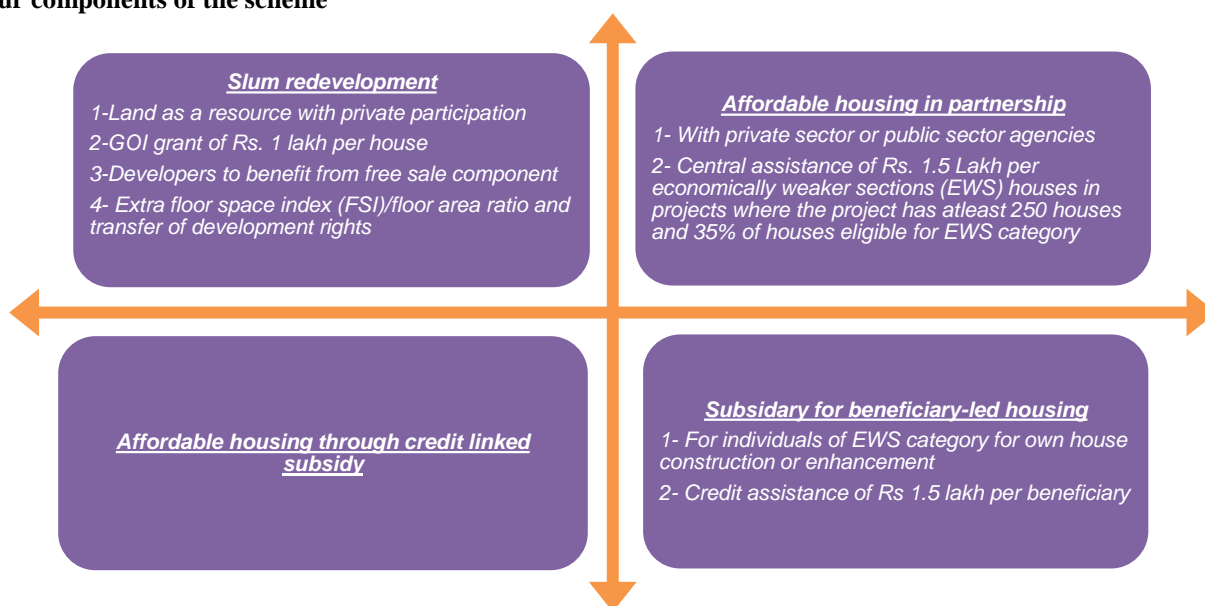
ur components of the scheme

Slum redevelopment

1-Land as a resource with private participation

2-GOI grant of Rs. 1 lakh per house

3-Developers to benefit from free sale component

4- Extra floor space index (FSI)/floor area ratio and transfer of development rights

Affordable housing in partnership

1- With private sector or public sector agencies

2- Central assistance of Rs. 1.5 Lakh per economically weaker sections (EWS) houses in projects where the project has atleast 250 houses and 35% of houses eligible for EWS category

Affordable housing through credit linked subsidy

Subsidary for beneficiary-led housing

1- For individuals of EWS category for own house construction or enhancement

2- Credit assistance of Rs 1.5 lakh per beneficiary